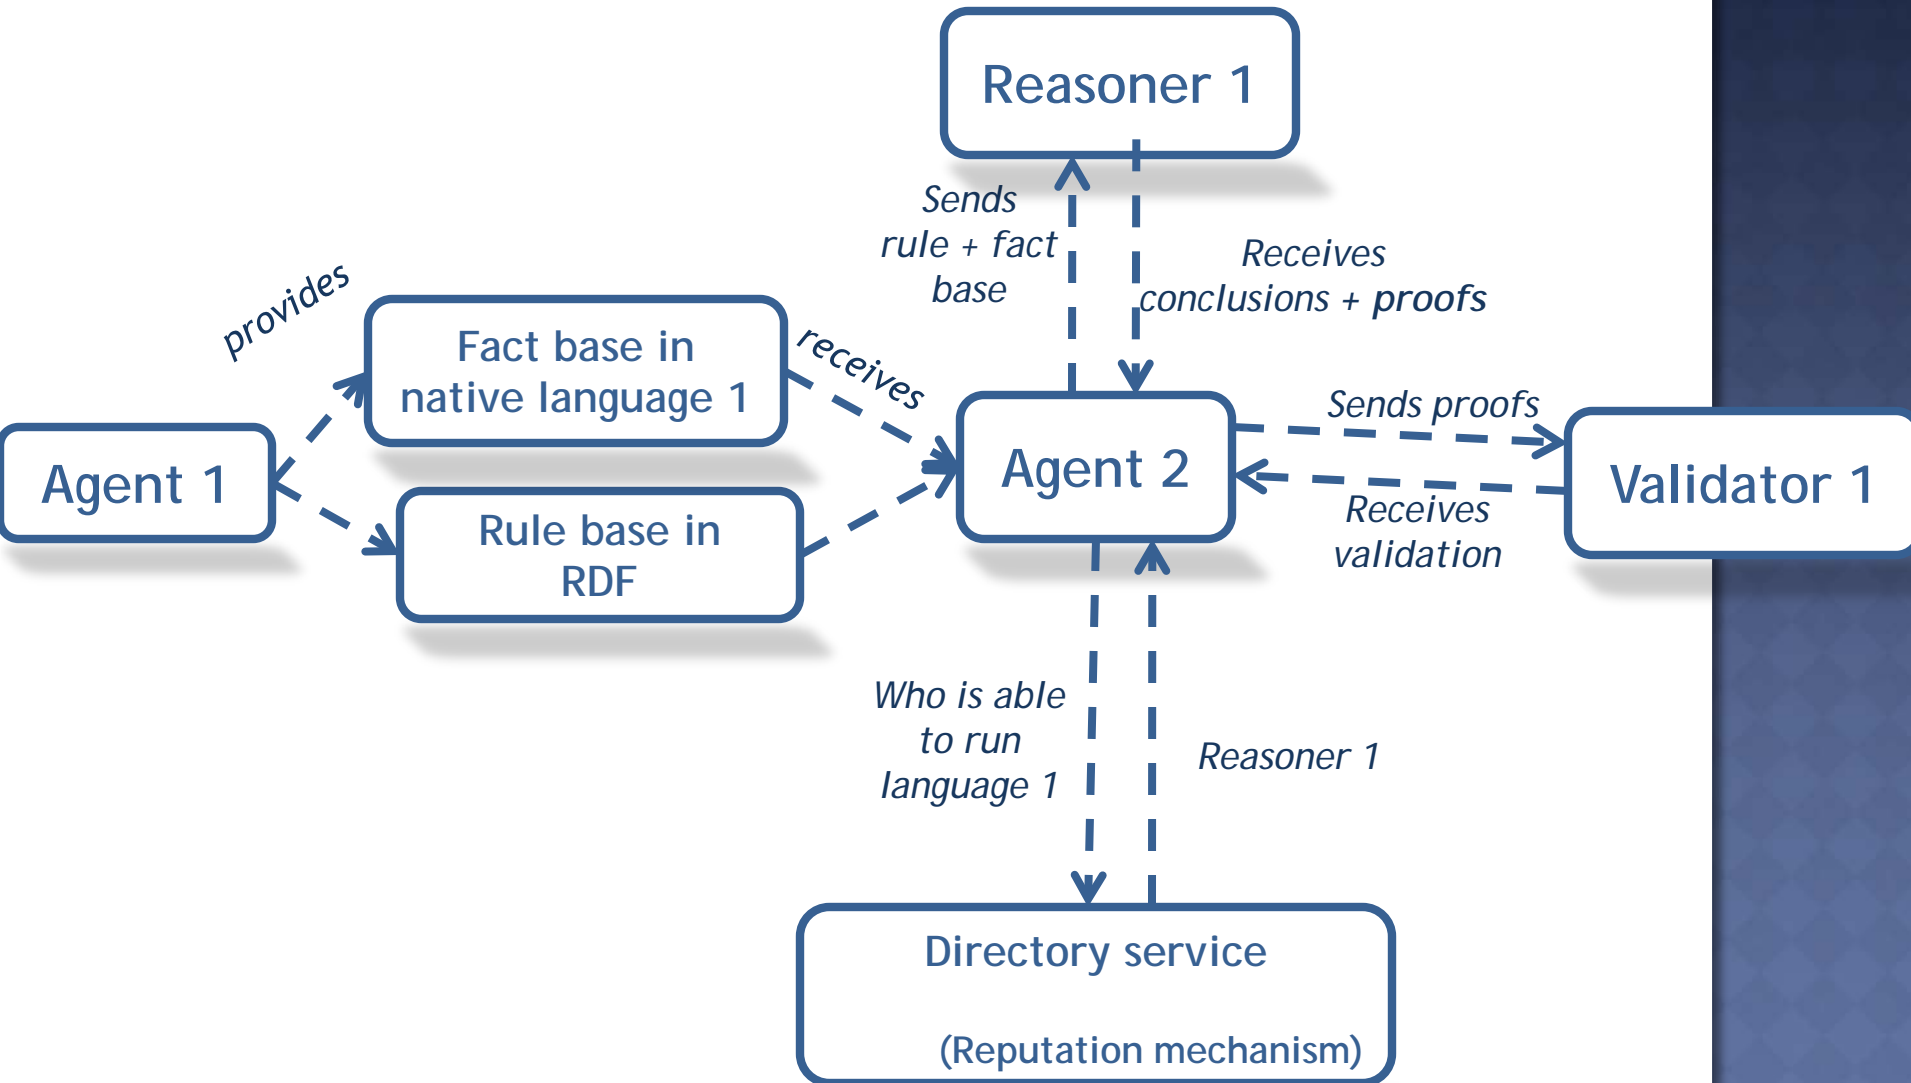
Reasoner 1

Sends rule + fact base

Receives conclusions + proofs

provides

Fact base in native language 1

receives

Agent 1

Rule base in RDF

Agent 2

Sends proofs

Validator 1

Receives validation

Who is able to run language 1

Reasoner 1

Directory service

(Reputation mechanism)